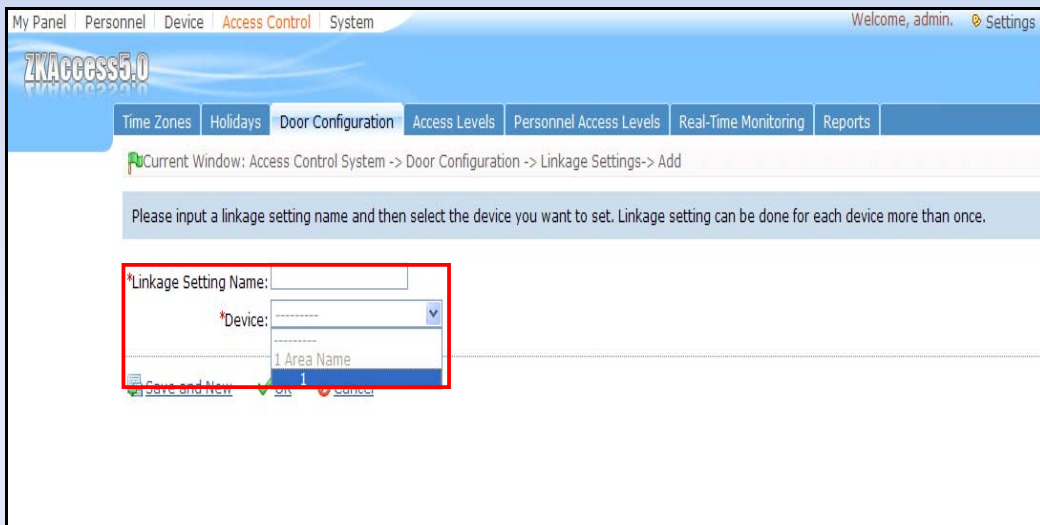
My Panel | Personnel | Device | Access Control | System

Welcome, admin. Settings

ZKAccess5.0

Time Zones | Holidays | Door Configuration | Access Levels | Personnel Access Levels | Real-Time Monitoring | Reports

Current Window: Access Control System -> Door Configuration -> Linkage Settings-> Add

Please input a linkage setting name and then select the device you want to set. Linkage setting can be done for each device more than once.

*Linkage Setting Name:

*Device: ---------

---------
1 Area Name
1

Save and New OK Cancel